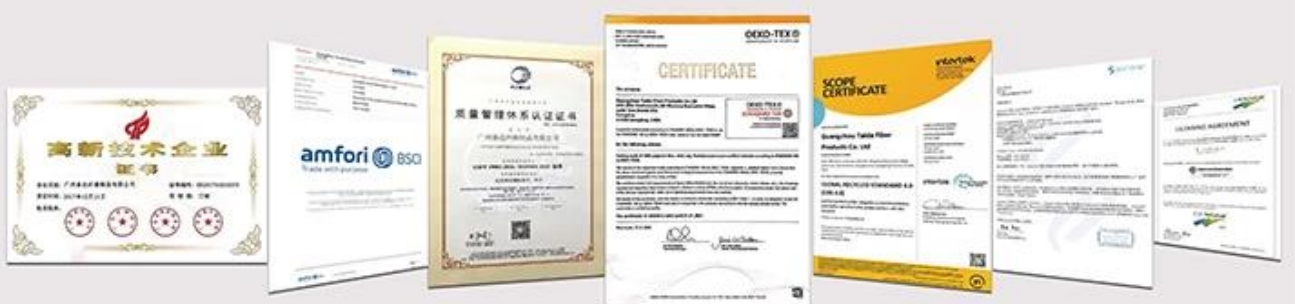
高新技术企业
证书

amfori BSCI
Trade with purpose

质量管理体系认证证书

OEKO-TEX
CERTIFICATE

OEKO-TEX
STANDARD 100

SCOPE CERTIFICATE
intertek

Guangzhou Taida Fiber Products Co. Ltd

GLOBAL RECYCLED STANDARD 4.0

LICENSING AGREEMENT